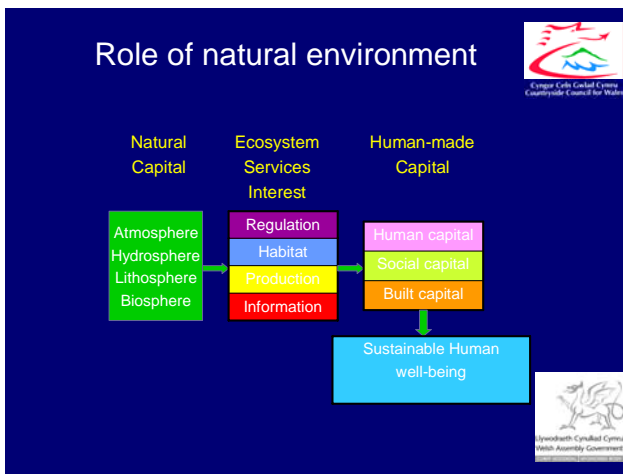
Role of natural environment

Cyngor Cefn Gwlad Cymru
Countryside Council for Wales

Natural Capital

Ecosystem Services Interest

Human-made Capital

Atmosphere
Hydrosphere
Lithosphere
Biosphere

Regulation
Habitat
Production
Information

Human capital
Social capital
Built capital

Sustainable Human well-being

Llywodraeth Cynulliad Cymru
Welsh Assembly Government